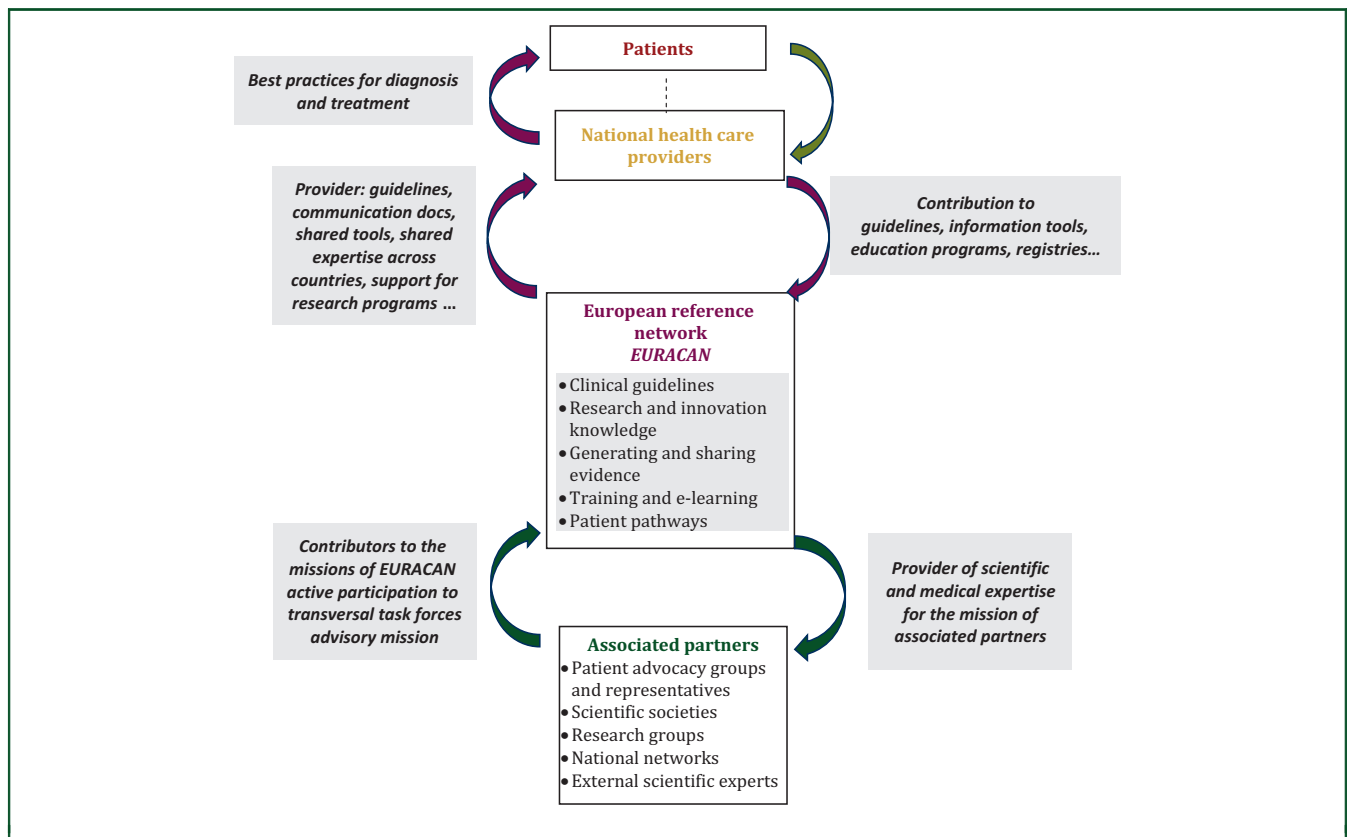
Patients

Best practices for diagnosis and treatment

National health care providers

Provider: guidelines, communication docs, shared tools, shared expertise across countries, support for research programs …

Contribution to guidelines, information tools, education programs, registries…

European reference network
EURACAN

- Clinical guidelines
- Research and innovation knowledge
- Generating and sharing evidence
- Training and e-learning
- Patient pathways

Contributors to the missions of EURACAN active participation to transversal task forces advisory mission

Provider of scientific and medical expertise for the mission of associated partners

Associated partners

- Patient advocacy groups and representatives
- Scientific societies
- Research groups
- National networks
- External scientific experts